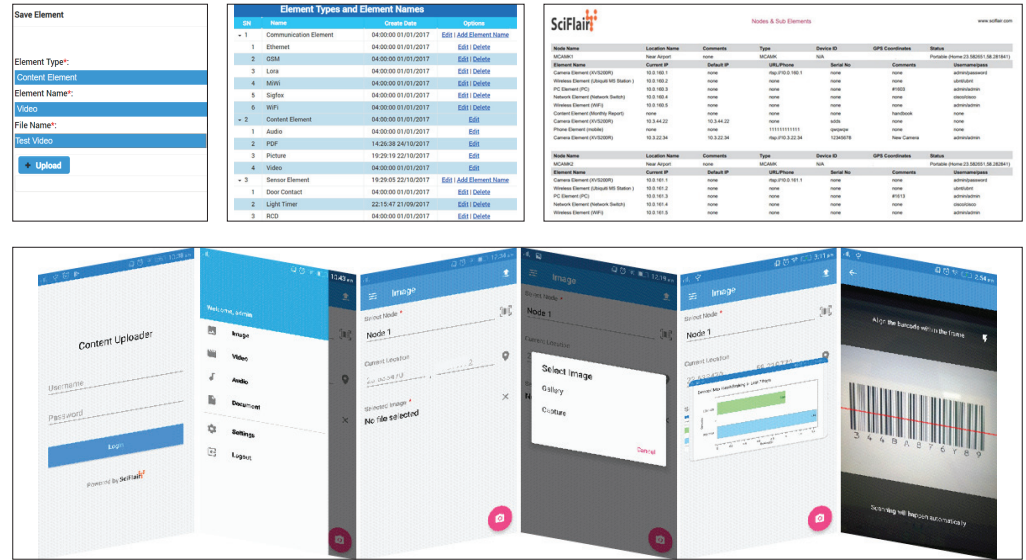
Save Element

Element Type*:
Content Element
Element Name*:
Video
File Name*:
Test Video
Upload

Element Types and Element Names

| SN | Name | Create Date | Options |
|---|---|---|---|
| 1 | Communication Element | 04:00:00 01/01/2017 | Edit \| Add Element Name |
| 1 | Ethernet | 04:00:00 01/01/2017 | Edit \| Delete |
| 2 | GSM | 04:00:00 01/01/2017 | Edit \| Delete |
| 3 | Lora | 04:00:00 01/01/2017 | Edit \| Delete |
| 4 | MiWi | 04:00:00 01/01/2017 | Edit \| Delete |
| 5 | Sigfox | 04:00:00 01/01/2017 | Edit \| Delete |
| 6 | WiFi | 04:00:00 01/01/2017 | Edit \| Delete |
| 2 | Content Element | 04:00:00 01/01/2017 | Edit |
| 1 | Audio | 04:00:00 01/01/2017 | Edit \| Delete |
| 2 | PDF | 14:26:38 24/10/2017 | Edit \| Delete |
| 3 | Picture | 19:29:19 22/10/2017 | Edit \| Delete |
| 4 | Video | 04:00:00 01/01/2017 | Edit \| Delete |
| 3 | Sensor Element | 19:29:05 22/10/2017 | Edit \| Add Element Name |
| 1 | Door Contact | 04:00:00 01/01/2017 | Edit \| Delete |
| 2 | Light Timer | 22:15:47 21/09/2017 | Edit \| Delete |
| 3 | RCD | 04:00:00 01/01/2017 | Edit \| Delete |

SciFlair
Nodes & Sub Elements
www.sciflair.com

| Node Name | Location Name | Comments | Type | Device ID | GPS Coordinates | Status |
|---|---|---|---|---|---|---|
| MCAMK1 | Near Airport | none | MCAMK | N/A | | Portable (Home:23.582051,58.282841) |
| Element Name | Current IP | Default IP | URL/Phone | Serial No | Comments | Username/pass |
| Camera Element (KVS200R) | 10.0.160.1 | none | rtsp://10.0.160.1 | none | none | admin/password |
| Wireless Element (Ubiquiti M5 Station) | 10.0.160.2 | none | none | none | none | ubnt/ubnt |
| PC Element (PC) | 10.0.160.3 | none | none | none | #1603 | admin/admin |
| Network Element (Network Switch) | 10.0.160.4 | none | none | none | none | cisco/cisco |
| Wireless Element (WiFi) | 10.0.160.5 | none | none | none | none | admin/admin |
| Content Element (Monthly Report) | none | none | none | none | handbook | none |
| Camera Element (KVS200R) | 10.3.44.22 | 10.3.44.22 | none | sdds | none | none |
| Phone Element (mobile) | none | none | 1111111111111 | rpeqwpe | none | none |
| Camera Element (KVS200R) | 10.3.22.34 | 10.3.22.34 | rtsp://10.3.22.34 | 12345678 | New Camera | admin/admin |

| Node Name | Location Name | Comments | Type | Device ID | GPS Coordinates | Status |
|---|---|---|---|---|---|---|
| MCAMK2 | Near Airport | none | MCAMK | N/A | | Portable (Home:23.582051,58.282841) |
| Element Name | Current IP | Default IP | URL/Phone | Serial No | Comments | Username/pass |
| Camera Element (KVS200R) | 10.0.161.1 | none | rtsp://10.0.161.1 | none | none | admin/password |
| Wireless Element (Ubiquiti M5 Station) | 10.0.161.2 | none | none | none | none | ubnt/ubnt |
| PC Element (PC) | 10.0.161.3 | none | none | none | #1613 | admin/admin |
| Network Element (Network Switch) | 10.0.161.4 | none | none | none | none | cisco/cisco |
| Wireless Element (WiFi) | 10.0.161.5 | none | none | none | none | admin/admin |

Content Uploader
Username
Password
Login
Powered By SciFlair

Welcome, admin
Image
Video
Audio
Document
Settings
Logout

Image
Select Node *
Node 1
Current Location
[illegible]
Select Image *
No file selected

Select Node *
Node 1
Select Image
Gallery
Capture
Cancel

Image
Node 1
Current Location

Align the barcode within the frame
3 4 4 B A B 7 6 Y 8 9
Scanning will happen automatically